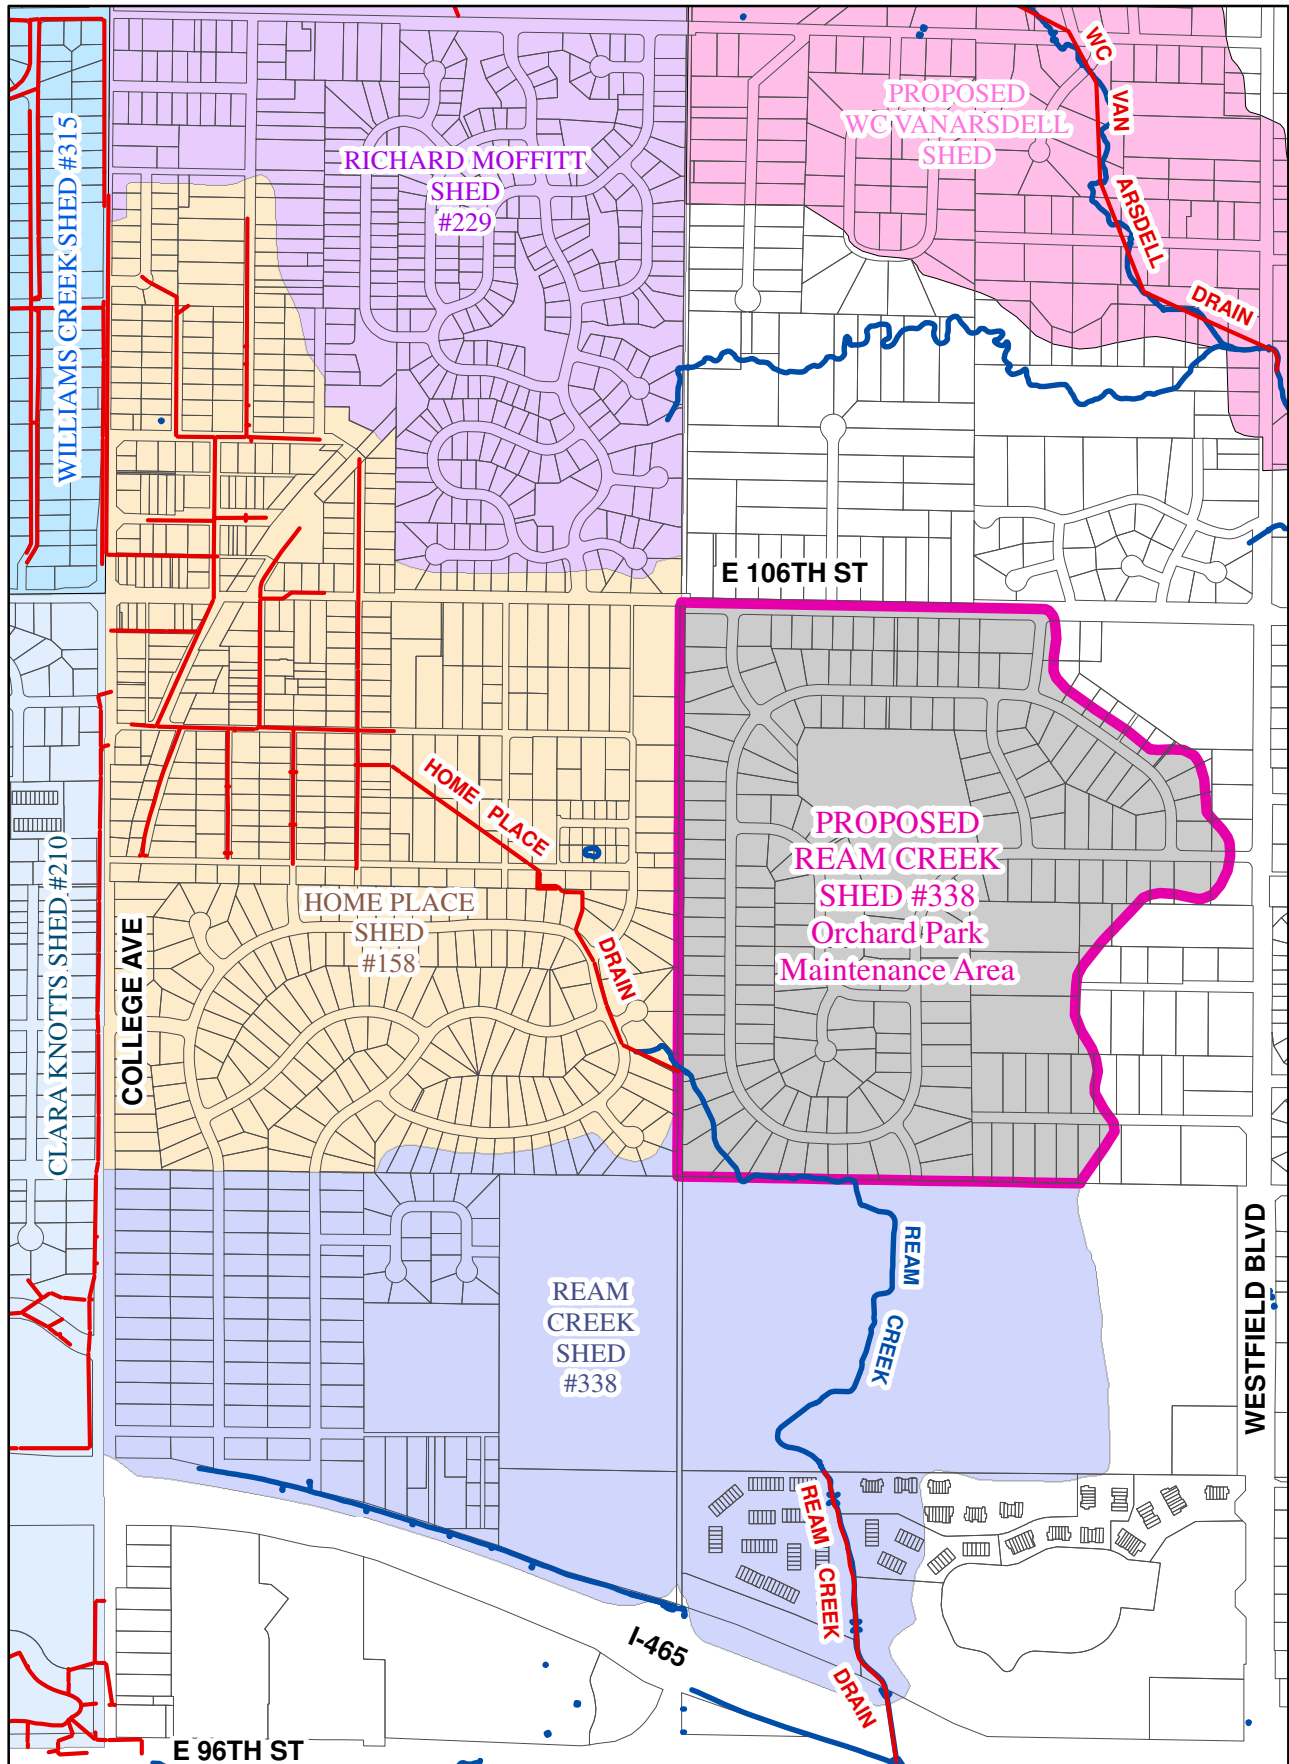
WILLIAMS CREEK SHED #315

RICHARD MOFFITT SHED #229

PROPOSED WC VANARSDELL SHED

WC VAN ARSDELL DRAIN

E 106TH ST

HOME PLACE DRAIN

PROPOSED REAM CREEK SHED #338 Orchard Park Maintenance Area

HOME PLACE SHED #158

COLLEGE AVE

CLARA KNOTTS SHED #210

REAM CREEK SHED #338

REAM CREEK

WESTFIELD BLVD

REAM CREEK DRAIN

I-465

E 96TH ST